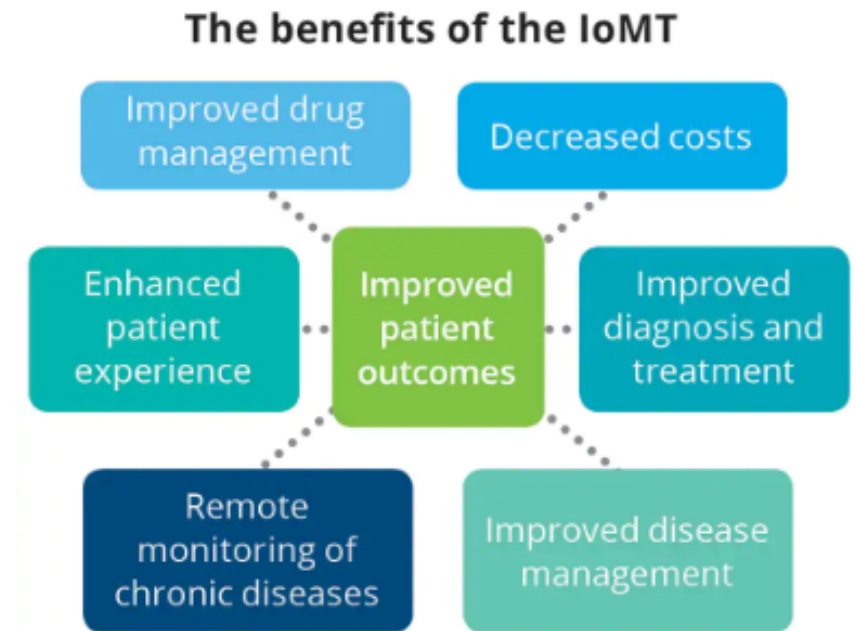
The benefits of the IoMT

Improved drug management

Decreased costs

Enhanced patient experience

Improved patient outcomes

Improved diagnosis and treatment

Remote monitoring of chronic diseases

Improved disease management